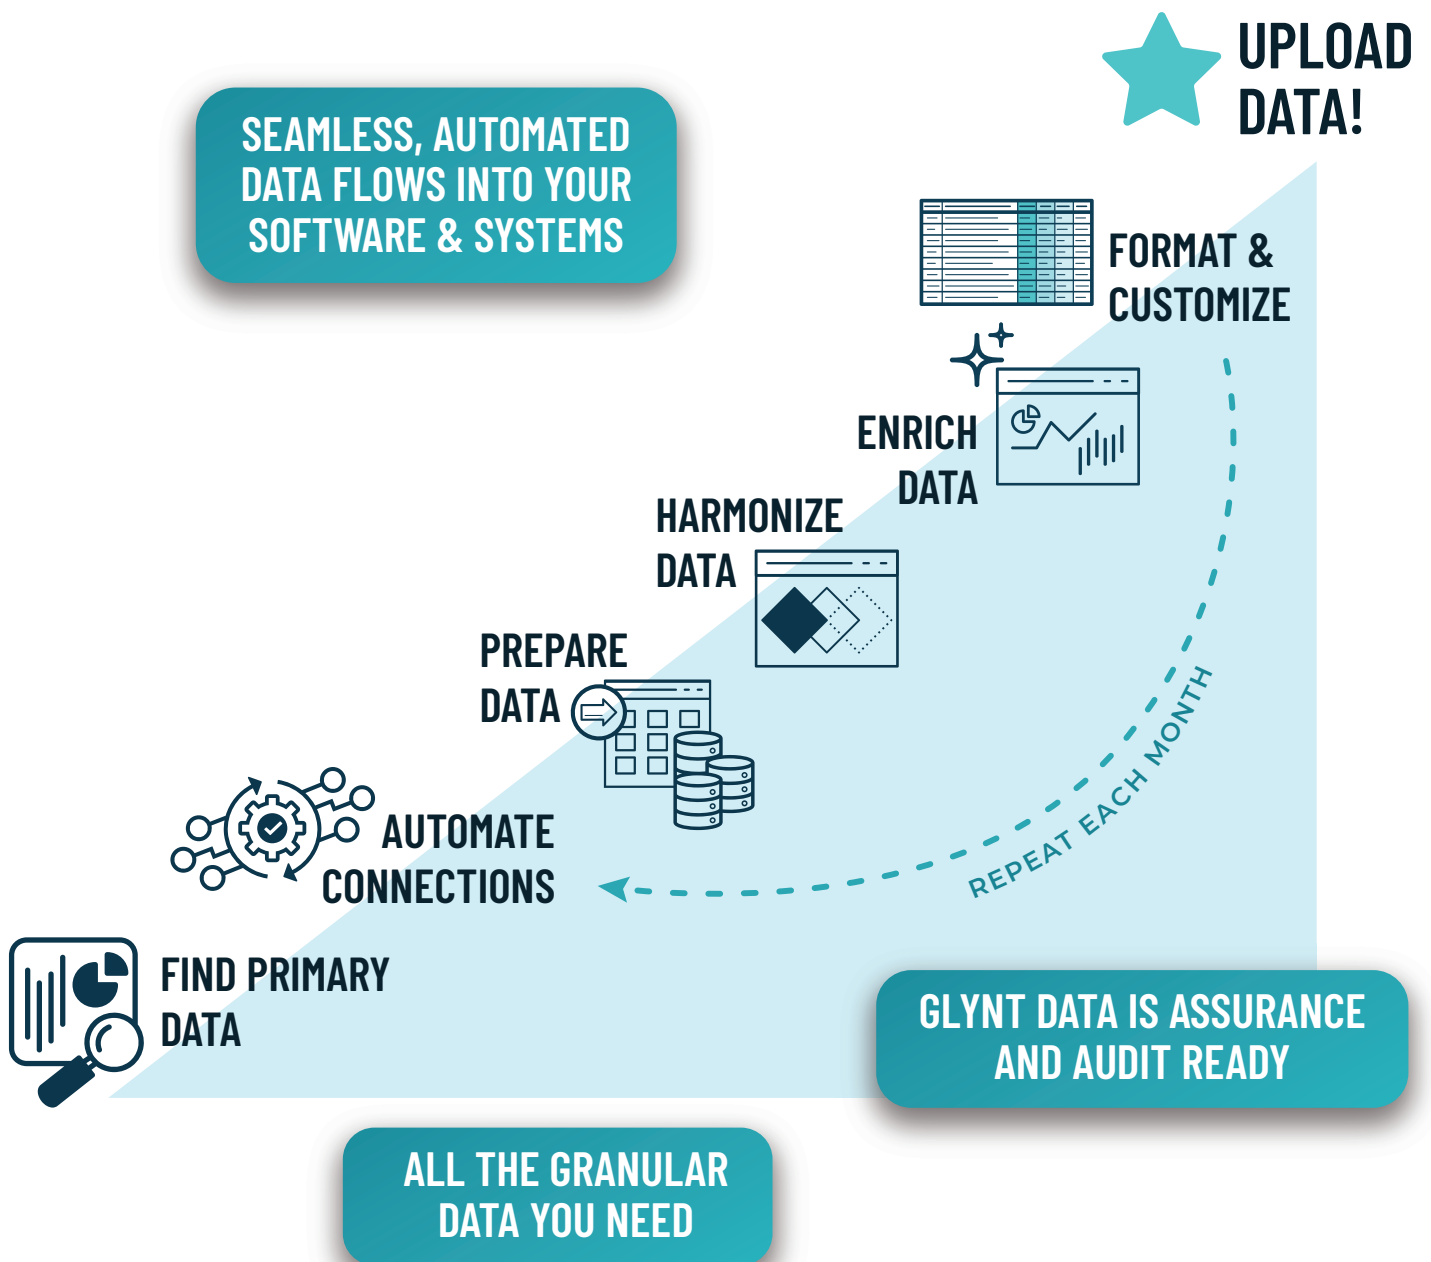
UPLOAD DATA!

SEAMLESS, AUTOMATED DATA FLOWS INTO YOUR SOFTWARE & SYSTEMS

FORMAT & CUSTOMIZE

ENRICH DATA

HARMONIZE DATA

PREPARE DATA

AUTOMATE CONNECTIONS

REPEAT EACH MONTH

FIND PRIMARY DATA

GLYNT DATA IS ASSURANCE AND AUDIT READY

ALL THE GRANULAR DATA YOU NEED